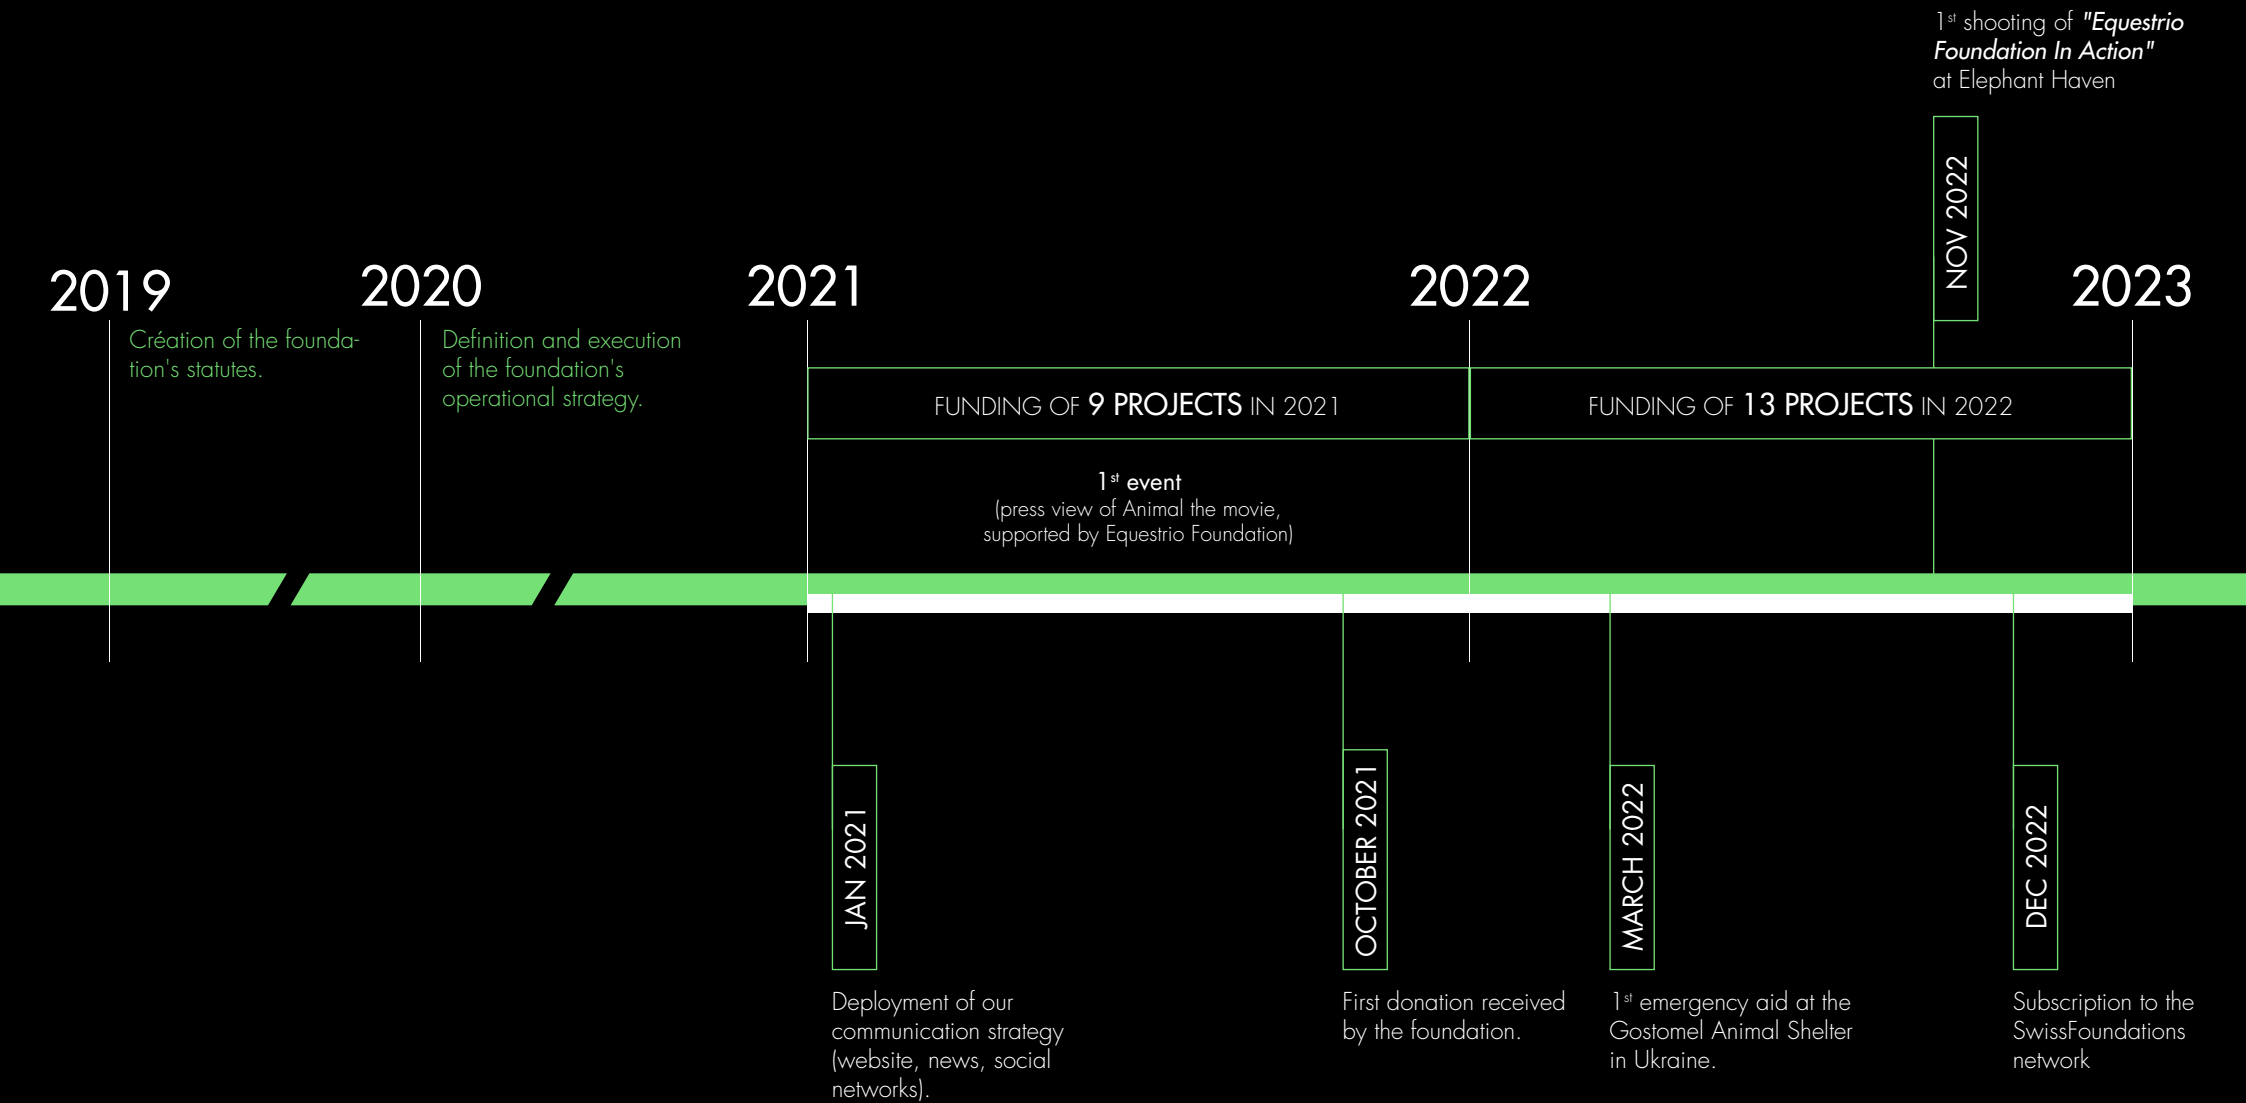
1$^{st}$ shooting of "Equestrio Foundation In Action" at Elephant Haven

NOV 2022

2019

Création of the foundation's statutes.

2020

Definition and execution of the foundation's operational strategy.

2021

2022

2023

FUNDING OF 9 PROJECTS IN 2021

FUNDING OF 13 PROJECTS IN 2022

1$^{st}$ event
(press view of Animal the movie, supported by Equestrio Foundation)

JAN 2021

Deployment of our communication strategy (website, news, social networks).

OCTOBER 2021

First donation received by the foundation.

MARCH 2022

1$^{st}$ emergency aid at the Gostomel Animal Shelter in Ukraine.

DEC 2022

Subscription to the SwissFoundations network